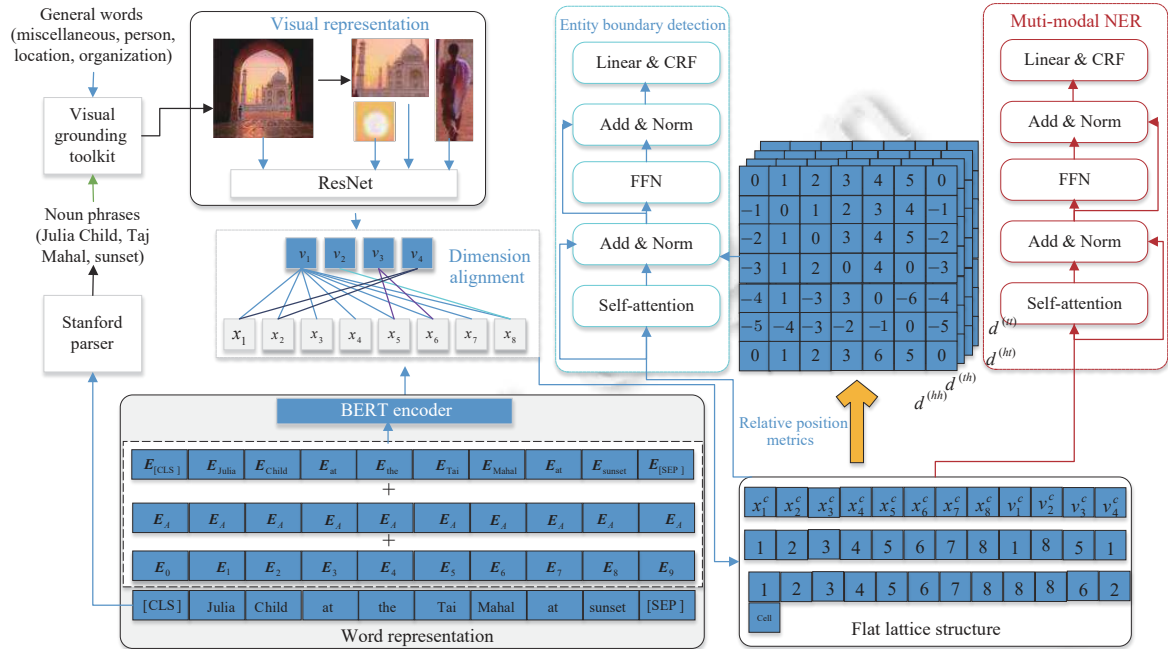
General words (miscellaneous, person, location, organization)

Visual grounding toolkit

Noun phrases (Julia Child, Taj Mahal, sunset)

Stanford parser

Visual representation

ResNet

$v_1$ $v_2$ $v_3$ $v_4$

Dimension alignment

$x_1$ $x_2$ $x_3$ $x_4$ $x_5$ $x_6$ $x_7$ $x_8$

BERT encoder

| $E_{[CLS]}$ | $E_{Julia}$ | $E_{Child}$ | $E_{at}$ | $E_{the}$ | $E_{Tai}$ | $E_{Mahal}$ | $E_{at}$ | $E_{sunset}$ | $E_{[SEP]}$ |
|---|---|---|---|---|---|---|---|---|---|

+

| $E_A$ | $E_A$ | $E_A$ | $E_A$ | $E_A$ | $E_A$ | $E_A$ | $E_A$ | $E_A$ | $E_A$ |
|---|---|---|---|---|---|---|---|---|---|

+

| $E_0$ | $E_1$ | $E_2$ | $E_3$ | $E_4$ | $E_5$ | $E_6$ | $E_7$ | $E_8$ | $E_9$ |
|---|---|---|---|---|---|---|---|---|---|

| [CLS] | Julia | Child | at | the | Tai | Mahal | at | sunset | [SEP] |
|---|---|---|---|---|---|---|---|---|---|

Word representation

Entity boundary detection

Linear & CRF

Add & Norm

FFN

Add & Norm

Self-attention

| 0 | 1 | 2 | 3 | 4 | 5 | 0 |
|---|---|---|---|---|---|---|
| −1 | 0 | 1 | 2 | 3 | 4 | −1 |
| −2 | 1 | 0 | 3 | 4 | 5 | −2 |
| −3 | 1 | 2 | 0 | 4 | 0 | −3 |
| −4 | 1 | −3 | 3 | 0 | −6 | −4 |
| −5 | −4 | −3 | −2 | −1 | 0 | −5 |
| 0 | 1 | 2 | 3 | 6 | 5 | 0 |

$d^{(tt)}$ $d^{(ht)}$ $d^{(th)}$ $d^{(hh)}$

Relative position metrics

Muti-modal NER

Linear & CRF

Add & Norm

FFN

Add & Norm

Self-attention

| $x_1^c$ | $x_2^c$ | $x_3^c$ | $x_4^c$ | $x_5^c$ | $x_6^c$ | $x_7^c$ | $x_8^c$ | $v_1^c$ | $v_2^c$ | $v_3^c$ | $v_4^c$ |
|---|---|---|---|---|---|---|---|---|---|---|---|

| 1 | 2 | 3 | 4 | 5 | 6 | 7 | 8 | 1 | 8 | 5 | 1 |
|---|---|---|---|---|---|---|---|---|---|---|---|

| 1 | 2 | 3 | 4 | 5 | 6 | 7 | 8 | 8 | 8 | 6 | 2 |
|---|---|---|---|---|---|---|---|---|---|---|---|

Cell

Flat lattice structure